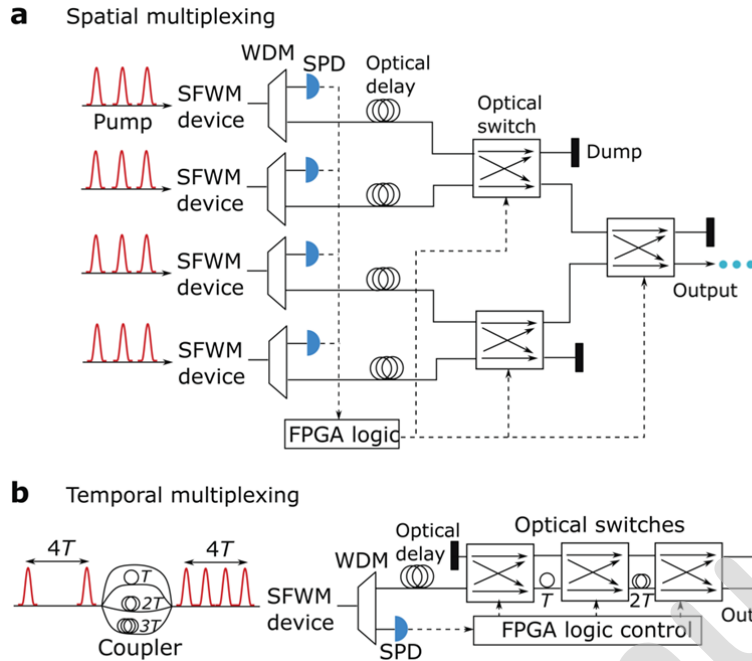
a Spatial multiplexing

WDM
SPD
Optical delay
Optical switch
Dump
SFWM device
Pump
SFWM device
SFWM device
SFWM device
Output
FPGA logic

b Temporal multiplexing

4$T$
$T$
2$T$
3$T$
Coupler
4$T$
Optical delay
Optical switches
WDM
SFWM device
SPD
$T$
2$T$
FPGA logic control
Out